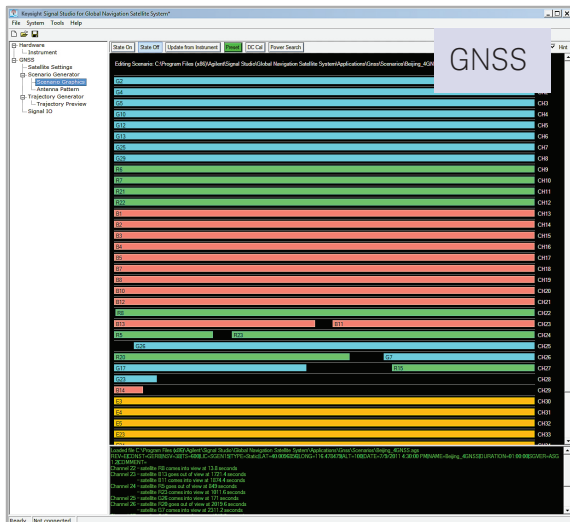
Keysight Signal Studio for Global Navigation Satellite System*

File System Tools Help

Hardware
Instrument
GNSS
Satellite Settings
Scenario Generator
Scenario Graphics
Antenna Pattern
Trajectory Generator
Trajectory Preview
Signal IO

State On | State Off | Update from Instrument | Preset | DC Cal | Power Search

Hint

GNSS

Editing Scenario: C:\Program Files (x86)\Agilent\Signal Studio\Global Navigation Satellite System\Applications\Gnss\Scenarios\Beijing_4GN

G2
G4
G6 CH3
G10 CH4
G12 CH5
G13 CH6
G26 CH7
G29 CH8
R6 CH9
R7 CH10
R21 CH11
R22 CH12
B1 CH13
B2 CH14
B3 CH15
B4 CH16
B5 CH17
B7 CH18
B8 CH19
B10 CH20
B12 CH21
R8 CH22
R13 B11 CH23
R5 R23 CH24
G25 CH25
R20 G7 CH26
G17 R15 CH27
G5 CH28
B14 CH29
E3 CH30
E4 CH31
E5 CH32
E8 CH33

Loaded file C:\Program Files (x86)\Agilent\Signal Studio\Global Navigation Satellite System\Applications\Gnss\Scenarios\Beijing_4GNSS.scp
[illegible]
Channel 22 - satellite R8 comes into view at 13.8 seconds
- satellite B13 goes out of view at 1721.4 seconds
- satellite B11 comes into view at 1874.4 seconds
Channel 24 - satellite R5 goes out of view at 849 seconds
- satellite R23 comes into view at 1611.6 seconds
Channel 25 - satellite G26 comes into view at 171 seconds
Channel 26 - satellite R20 goes out of view at 2019.6 seconds
- satellite G7 comes into view at 2211.2 seconds

Ready | Not connected